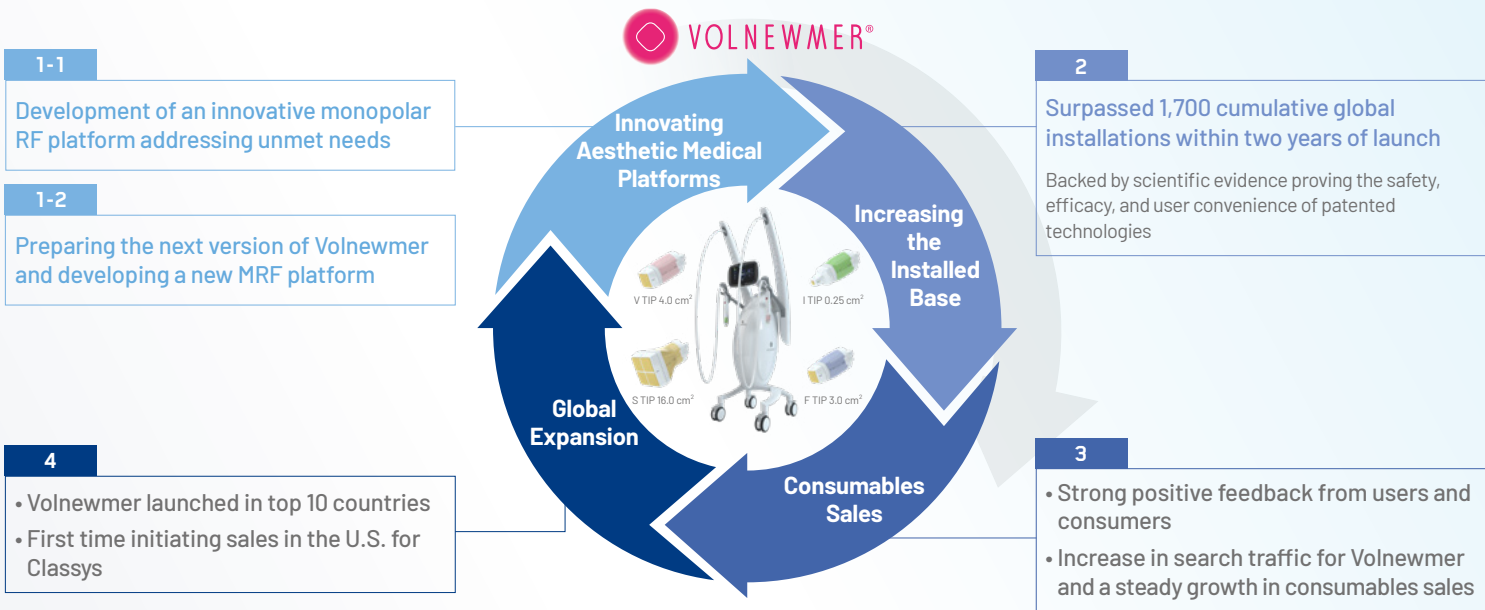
VOLNEWMER®

1-1
Development of an innovative monopolar RF platform addressing unmet needs

1-2
Preparing the next version of Volnewmer and developing a new MRF platform

Innovating Aesthetic Medical Platforms

Increasing the Installed Base

Consumables Sales

Global Expansion

V TIP 4.0 cm²
I TIP 0.25 cm²
S TIP 16.0 cm²
F TIP 3.0 cm²

2
Surpassed 1,700 cumulative global installations within two years of launch

Backed by scientific evidence proving the safety, efficacy, and user convenience of patented technologies

4
• Volnewmer launched in top 10 countries
• First time initiating sales in the U.S. for Classys

3
• Strong positive feedback from users and consumers
• Increase in search traffic for Volnewmer and a steady growth in consumables sales